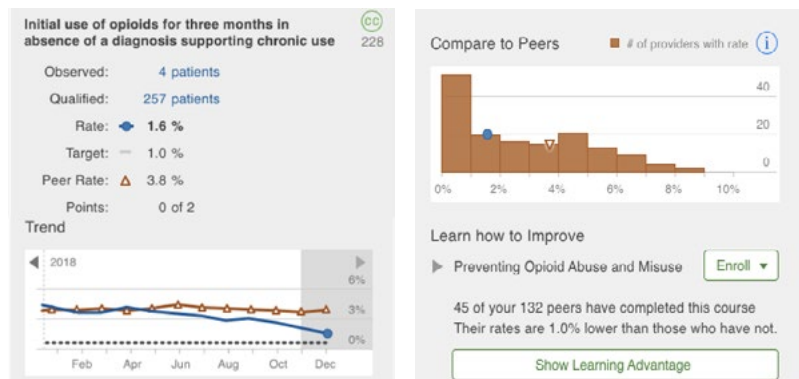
Initial use of opioids for three months in absence of a diagnosis supporting chronic use

CC
228

Observed: 4 patients

Qualified: 257 patients

Rate: 1.6 %

Target: 1.0 %

Peer Rate: 3.8 %

Points: 0 of 2

Trend

2018

6%
3%
0%

Feb Apr Jun Aug Oct Dec

Compare to Peers

# of providers with rate

40
20
0

0% 2% 4% 6% 8% 10%

Learn how to Improve

Preventing Opioid Abuse and Misuse

Enroll ▾

45 of your 132 peers have completed this course
Their rates are 1.0% lower than those who have not.

Show Learning Advantage